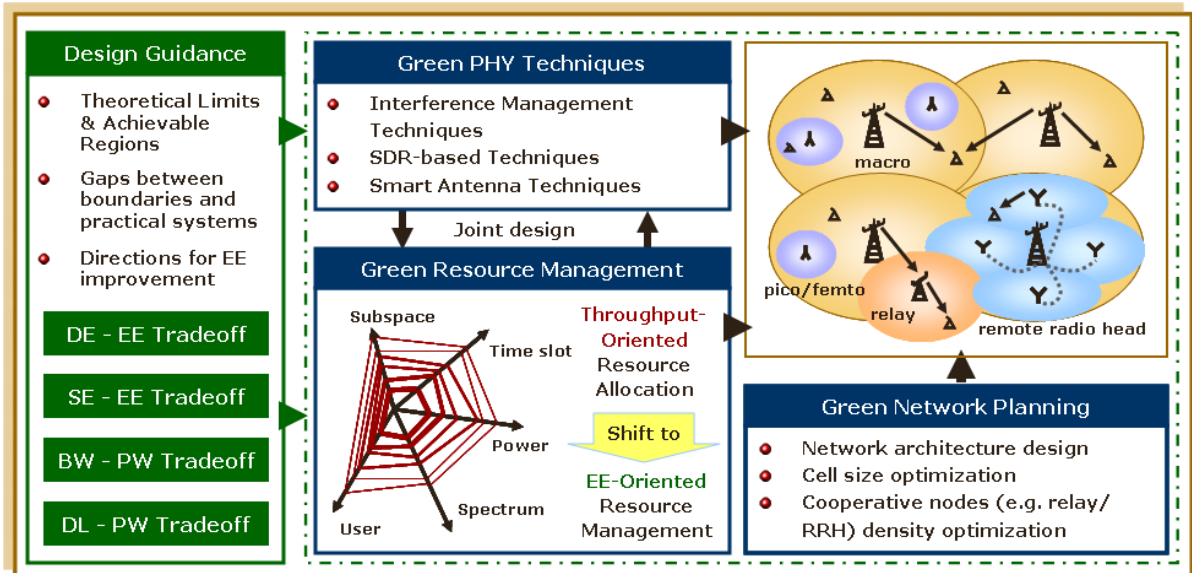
Design Guidance

Theoretical Limits & Achievable Regions

Gaps between boundaries and practical systems

Directions for EE improvement

DE - EE Tradeoff

SE - EE Tradeoff

BW - PW Tradeoff

DL - PW Tradeoff

Green PHY Techniques

Interference Management Techniques

SDR-based Techniques

Smart Antenna Techniques

Joint design

Green Resource Management

Subspace

Time slot

Power

Spectrum

User

Throughput-Oriented Resource Allocation

Shift to

EE-Oriented Resource Management

macro

pico/femto

relay

remote radio head

Green Network Planning

Network architecture design

Cell size optimization

Cooperative nodes (e.g. relay/ RRH) density optimization